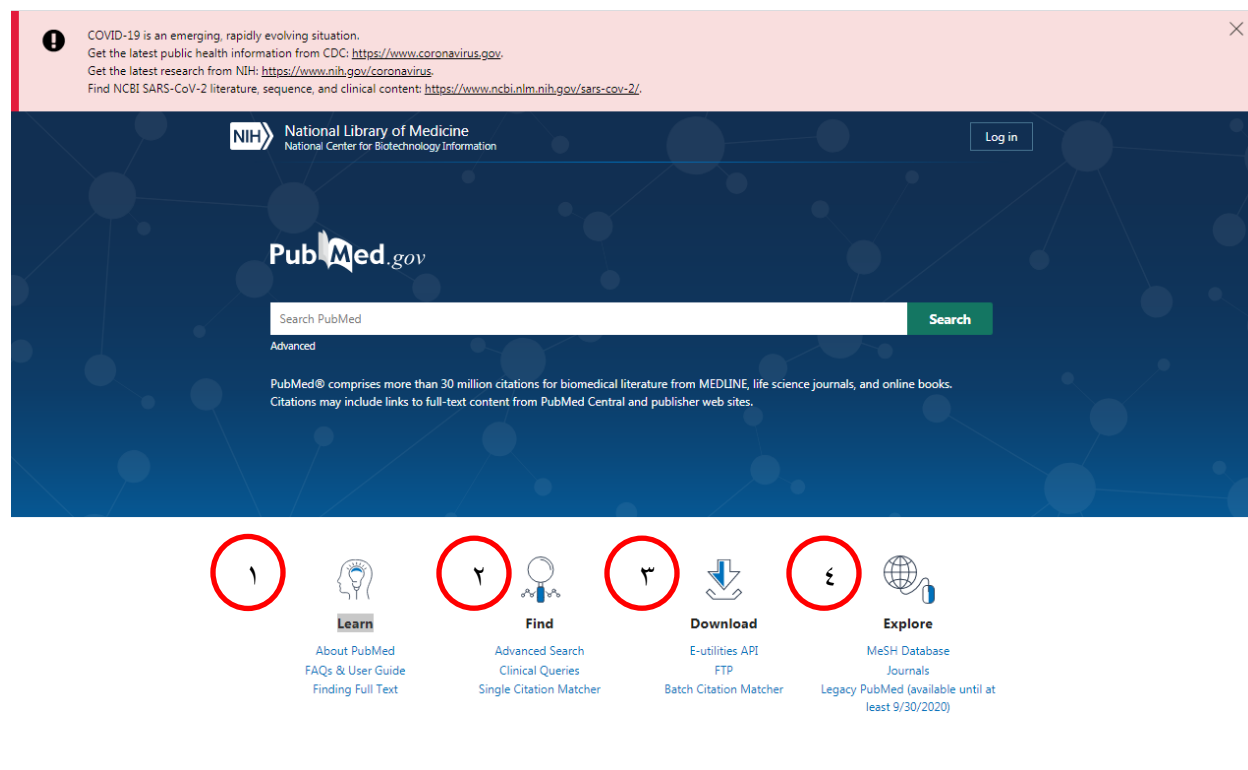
COVID-19 is an emerging, rapidly evolving situation.
Get the latest public health information from CDC: https://www.coronavirus.gov.
Get the latest research from NIH: https://www.nih.gov/coronavirus.
Find NCBI SARS-CoV-2 literature, sequence, and clinical content: https://www.ncbi.nlm.nih.gov/sars-cov-2/.

NIH National Library of Medicine
National Center for Biotechnology Information

Log in

PubMed.gov

Search PubMed

Search

Advanced

PubMed® comprises more than 30 million citations for biomedical literature from MEDLINE, life science journals, and online books. Citations may include links to full-text content from PubMed Central and publisher web sites.

١

Learn
About PubMed
FAQs & User Guide
Finding Full Text

٢

Find
Advanced Search
Clinical Queries
Single Citation Matcher

٣

Download
E-utilities API
FTP
Batch Citation Matcher

٤

Explore
MeSH Database
Journals
Legacy PubMed (available until at least 9/30/2020)